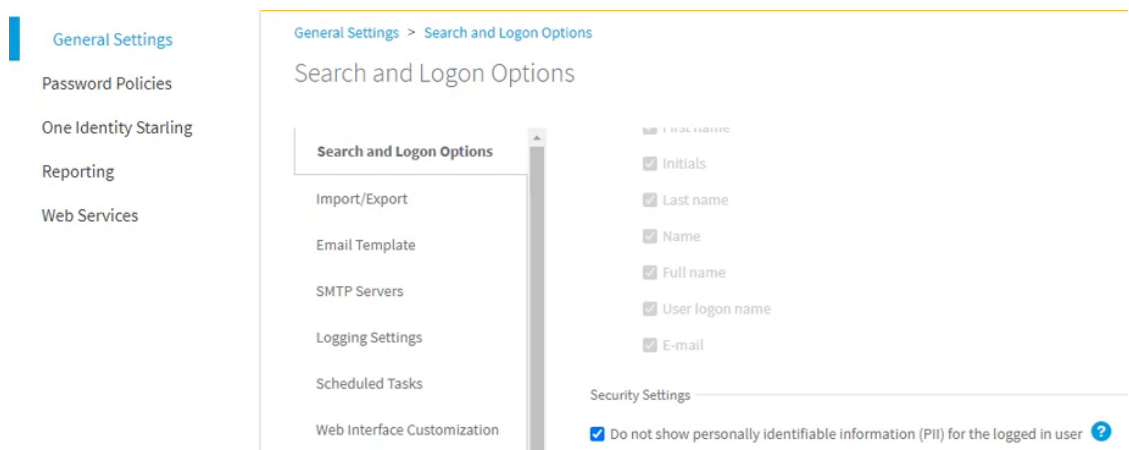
General Settings
Password Policies
One Identity Starling
Reporting
Web Services

General Settings > Search and Logon Options

Search and Logon Options

Search and Logon Options
Import/Export
Email Template
SMTP Servers
Logging Settings
Scheduled Tasks
Web Interface Customization

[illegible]
Initials
Last name
Name
Full name
User logon name
E-mail

Security Settings

Do not show personally identifiable information (PII) for the logged in user ?